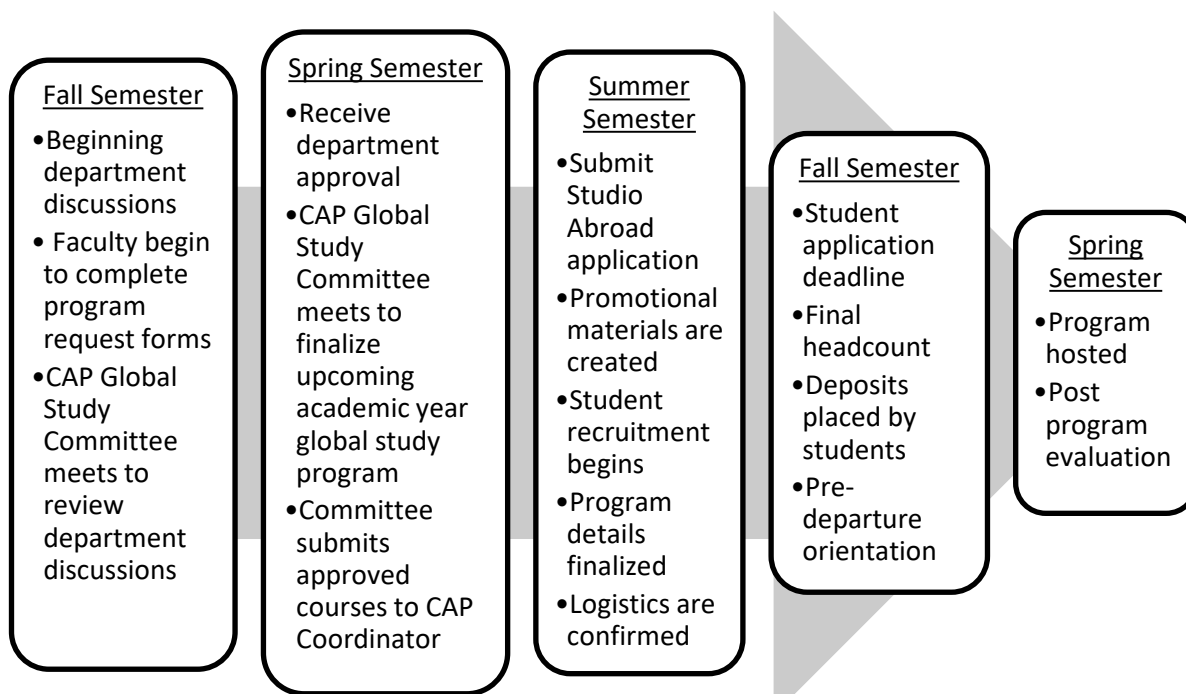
Fall Semester

- Beginning department discussions
- Faculty begin to complete program request forms
- CAP Global Study Committee meets to review department discussions

Spring Semester

- Receive department approval
- CAP Global Study Committee meets to finalize upcoming academic year global study program
- Committee submits approved courses to CAP Coordinator

Summer Semester

- Submit Studio Abroad application
- Promotional materials are created
- Student recruitment begins
- Program details finalized
- Logistics are confirmed

Fall Semester

- Student application deadline
- Final headcount
- Deposits placed by students
- Pre-departure orientation

Spring Semester

- Program hosted
- Post program evaluation